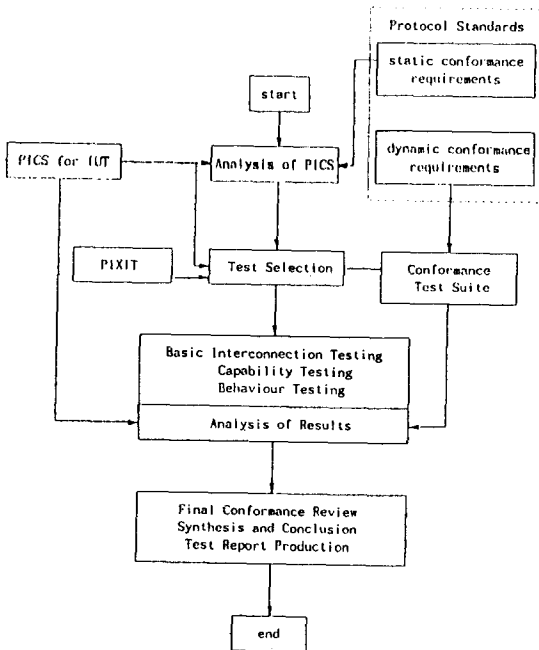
Protocol Standards

static conformance requirements

start

PICS for IUT

Analysis of PICS

dynamic conformance requirements

PIXIT

Test Selection

Conformance Test Suite

Basic Interconnection Testing
Capability Testing
Behaviour Testing

Analysis of Results

Final Conformance Review
Synthesis and Conclusion
Test Report Production

end